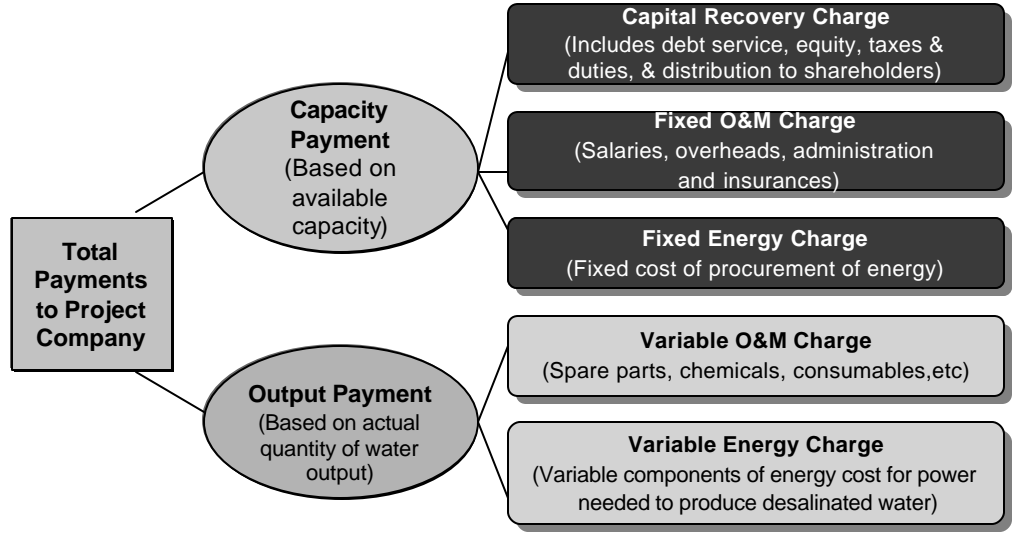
Total Payments to Project Company

Capacity Payment
(Based on available capacity)

Capital Recovery Charge
(Includes debt service, equity, taxes & duties, & distribution to shareholders)

Fixed O&M Charge
(Salaries, overheads, administration and insurances)

Fixed Energy Charge
(Fixed cost of procurement of energy)

Output Payment
(Based on actual quantity of water output)

Variable O&M Charge
(Spare parts, chemicals, consumables,etc)

Variable Energy Charge
(Variable components of energy cost for power needed to produce desalinated water)